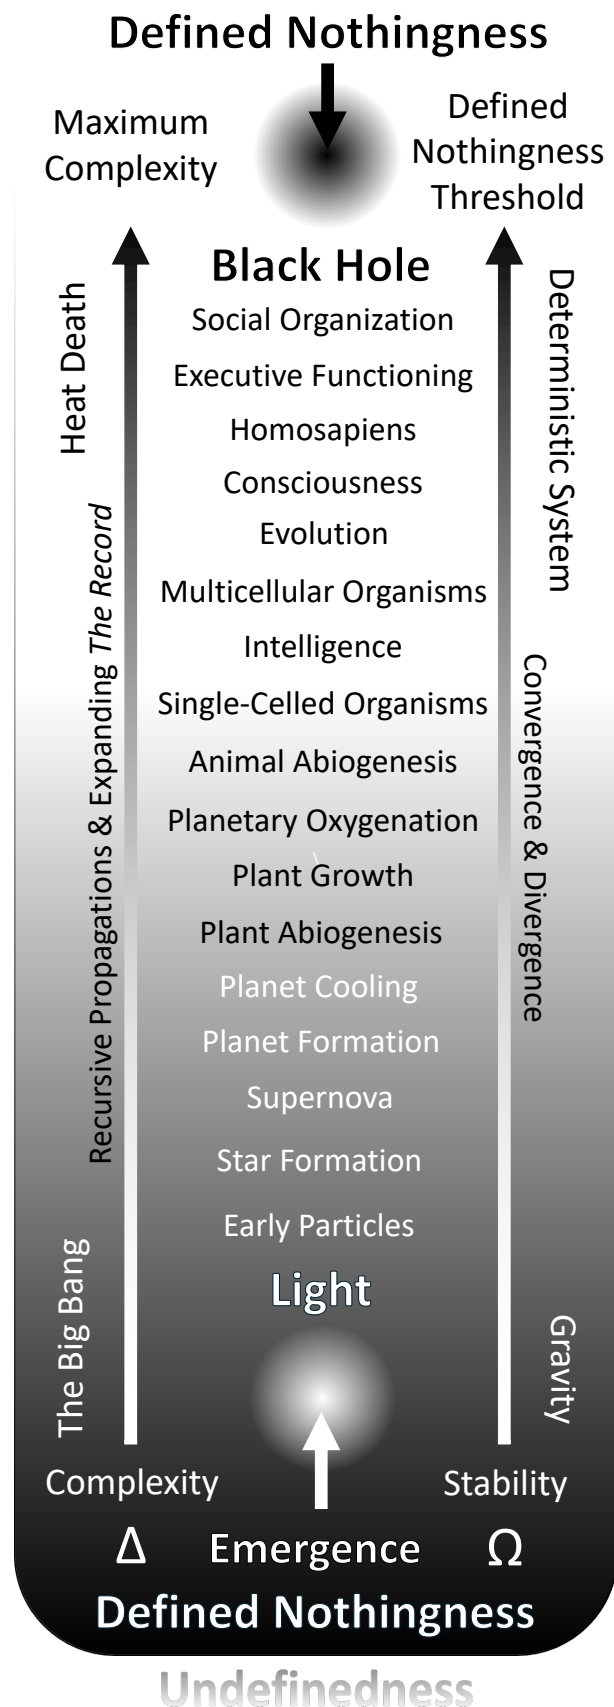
Defined Nothingness

Maximum Complexity

Defined Nothingness Threshold

Black Hole

Social Organization

Executive Functioning

Homosapiens

Consciousness

Evolution

Multicellular Organisms

Intelligence

Single-Celled Organisms

Animal Abiogenesis

Planetary Oxygenation

Plant Growth

Plant Abiogenesis

Planet Cooling

Planet Formation

Supernova

Star Formation

Early Particles

Light

Heat Death

Recursive Propagations & Expanding *The Record*

The Big Bang

Deterministic System

Convergence & Divergence

Gravity

Complexity

Stability

Δ Emergence Ω

Defined Nothingness

Undefinedness